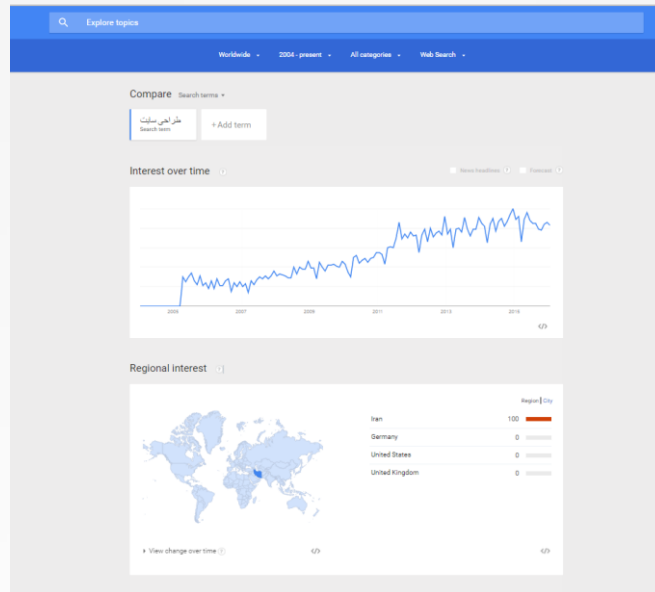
Explore topics

Worldwide ▾ 2004 - present ▾ All categories ▾ Web Search ▾

Compare Search terms ▾

طراحی سایت
Search term

+ Add term

Interest over time ?

News headlines ? Forecast ?

2005 2007 2009 2011 2013 2015

</>

Regional interest ?

Region | City

| | | |
|---|---|---|
| Iran | 100 | |
| Germany | 0 | |
| United States | 0 | |
| United Kingdom | 0 | |

▸ View change over time ?

</>

</>